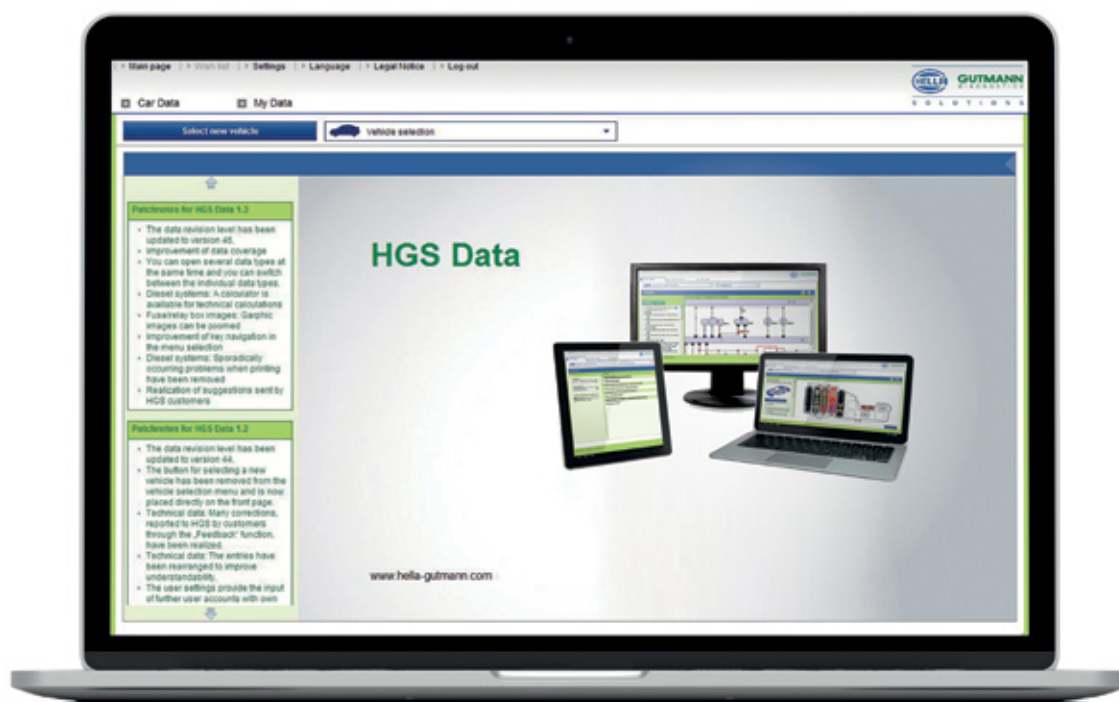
> Main page | > Wish list | > Settings | > Language | > Legal Notice | > Log out

HELLA GUTMANN SOLUTIONS

Car Data
My Data

Select new vehicle
Vehicle selection

Patchnotes for HGS Data 1.3

- The data revision level has been updated to version 45.
- Improvement of data coverage
- You can open several data types at the same time and you can switch between the individual data types.
- Diesel systems: A calculator is available for technical calculations
- Fuse/relay box images: Garphic images can be zoomed
- Improvement of key navigation in the menu selection
- Diesel systems: Sporadically occurring problems when printing have been removed
- Realization of suggestions sent by HGS customers

Patchnotes for HGS Data 1.2

- The data revision level has been updated to version 44.
- The button for selecting a new vehicle has been removed from the vehicle selection-menu and is now placed directly on the front page.
- Technical data: Many corrections, reported to HGS by customers through the „Feedback" function, have been realized.
- Technical data: The entries have been rearranged to improve understandability.
- The user settings provide the input of further user accounts with own

HGS Data

www.hella-gutmann.com